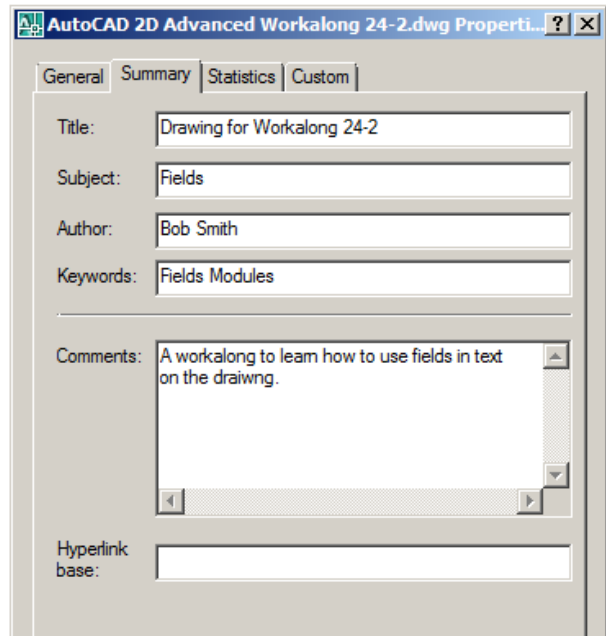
AutoCAD 2D Advanced Workalong 24-2.dwg Properti... ? X

General Summary Statistics Custom

Title: Drawing for Workalong 24-2

Subject: Fields

Author: Bob Smith

Keywords: Fields Modules

Comments: A workalong to learn how to use fields in text on the draiwng.

Hyperlink base: